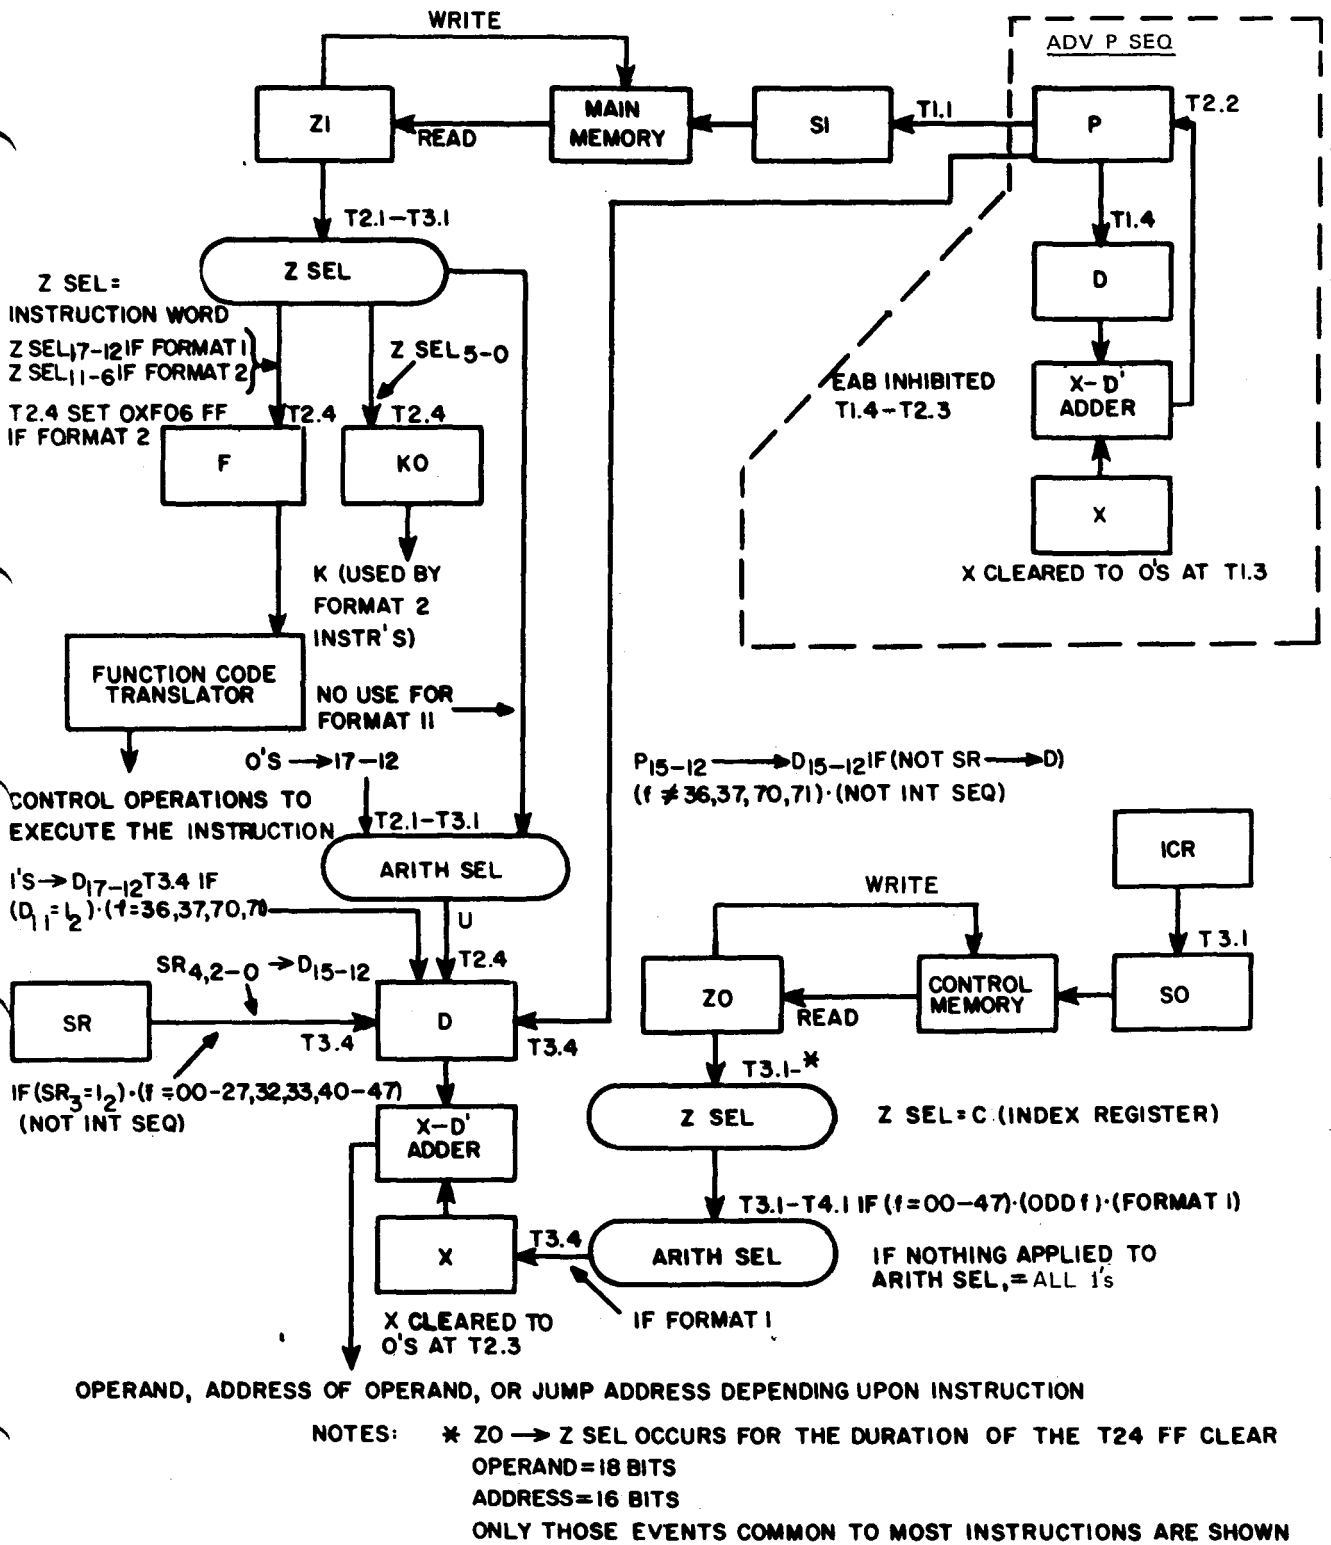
WRITE

ZI

READ

MAIN MEMORY

SI

T1.1

ADV P SEQ

P

T2.2

T2.1–T3.1

T1.4

Z SEL

D

Z SEL= INSTRUCTION WORD

Z SEL$_{17-12}$ IF FORMAT 1
Z SEL$_{11-6}$ IF FORMAT 2

Z SEL$_{5-0}$

EAB INHIBITED T1.4–T2.3

X–D' ADDER

T2.4 SET OXF06 FF IF FORMAT 2

T2.4

T2.4

F

KO

X

X CLEARED TO O'S AT T1.3

K (USED BY FORMAT 2 INSTR'S)

FUNCTION CODE TRANSLATOR

NO USE FOR FORMAT II

O'S ⟶ 17–12

$P_{15-12}$ ⟶ $D_{15-12}$ IF (NOT SR ⟶ D)
(f ≠ 36,37,70,71)·(NOT INT SEQ)

CONTROL OPERATIONS TO EXECUTE THE INSTRUCTION

T2.1–T3.1

ARITH SEL

ICR

1'S ⟶ $D_{17-12}$ T3.4 IF
$(D_{11}=I_2)$·(f=36,37,70,71)

U

WRITE

T3.1

$SR_{4,2-0}$ ⟶ $D_{15-12}$

T2.4

ZO

CONTROL MEMORY

SO

SR

D

READ

T3.4

T3.4

IF $(SR_3=I_2)$·(f =00–27,32,33,40–47)
(NOT INT SEQ)

T3.1–*

X–D' ADDER

Z SEL

Z SEL= C (INDEX REGISTER)

T3.1–T4.1 IF (f=00–47)·(ODD f)·(FORMAT 1)

T3.4

X

ARITH SEL

IF NOTHING APPLIED TO ARITH SEL, = ALL 1's

X CLEARED TO O'S AT T2.3

IF FORMAT 1

OPERAND, ADDRESS OF OPERAND, OR JUMP ADDRESS DEPENDING UPON INSTRUCTION

NOTES: * ZO ⟶ Z SEL OCCURS FOR THE DURATION OF THE T24 FF CLEAR
OPERAND = 18 BITS
ADDRESS = 16 BITS
ONLY THOSE EVENTS COMMON TO MOST INSTRUCTIONS ARE SHOWN